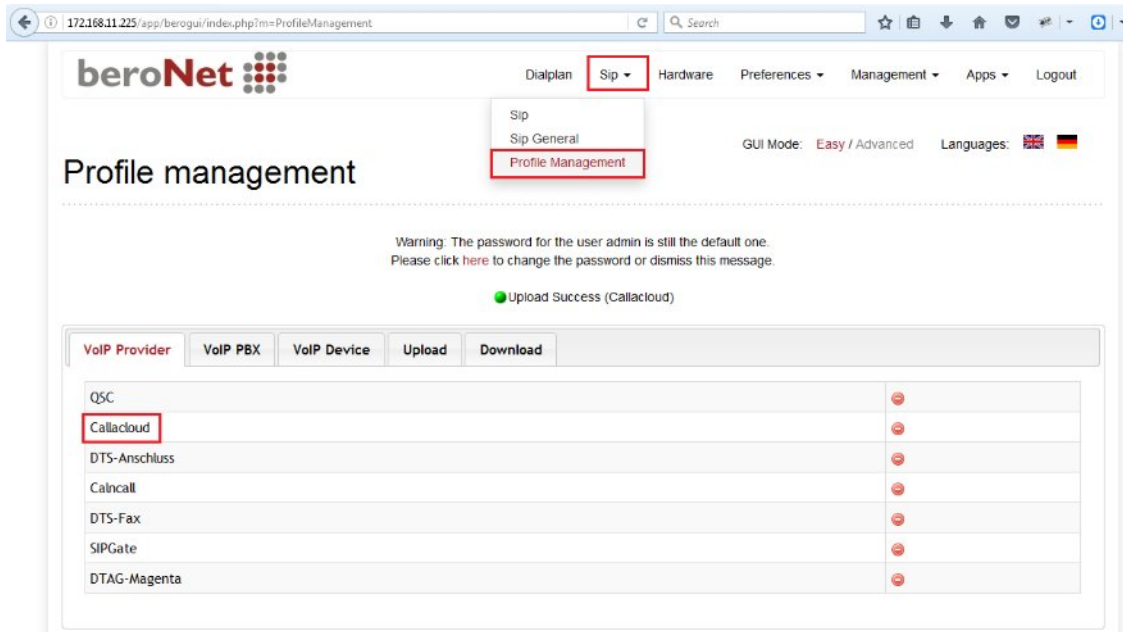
172.168.11.225/app/berogui/index.php?m=ProfileManagement

Search

beroNet

Dialplan Sip Hardware Preferences Management Apps Logout

Sip
Sip General
Profile Management

GUI Mode: Easy / Advanced Languages:

Profile management

Warning: The password for the user admin is still the default one.
Please click here to change the password or dismiss this message.

Upload Success (Callacloud)

VoIP Provider | VoIP PBX | VoIP Device | Upload | Download

| | |
|---|---|
| QSC | |
| Callacloud | |
| DTS-Anschluss | |
| Calncall | |
| DTS-Fax | |
| SIPGate | |
| DTAG-Magenta | |